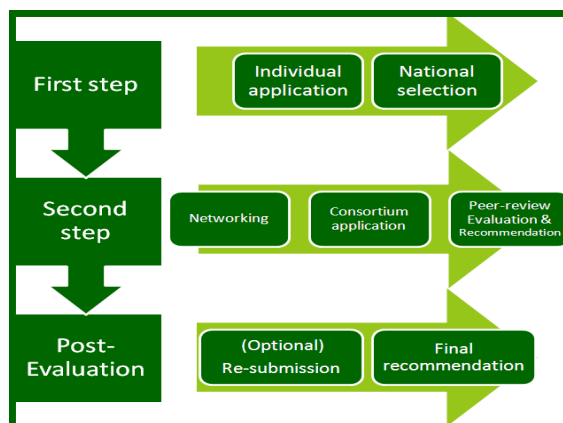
First step

Individual application

National selection

Second step

Networking

Consortium application

Peer-review Evaluation & Recommendation

Post-Evaluation

(Optional) Re-submission

Final recommendation